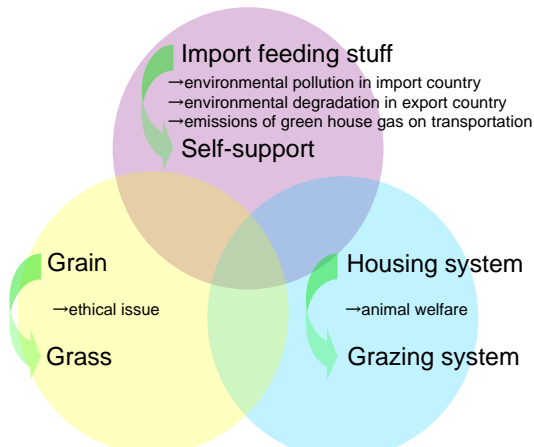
Import feeding stuff
→environmental pollution in import country
→environmental degradation in export country
→emissions of green house gas on transportation
Self-support

Grain
→ethical issue
Grass

Housing system
→animal welfare
Grazing system